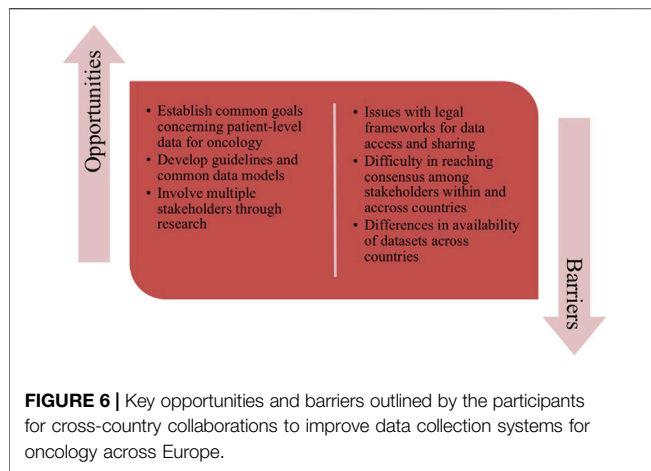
Opportunities

• Establish common goals concerning patient-level data for oncology
• Develop guidelines and common data models
• Involve multiple stakeholders through research

• Issues with legal frameworks for data access and sharing
• Difficulty in reaching consensus among stakeholders within and accross countries
• Differences in availability of datasets across countries

Barriers

**FIGURE 6 |** Key opportunities and barriers outlined by the participants for cross-country collaborations to improve data collection systems for oncology across Europe.